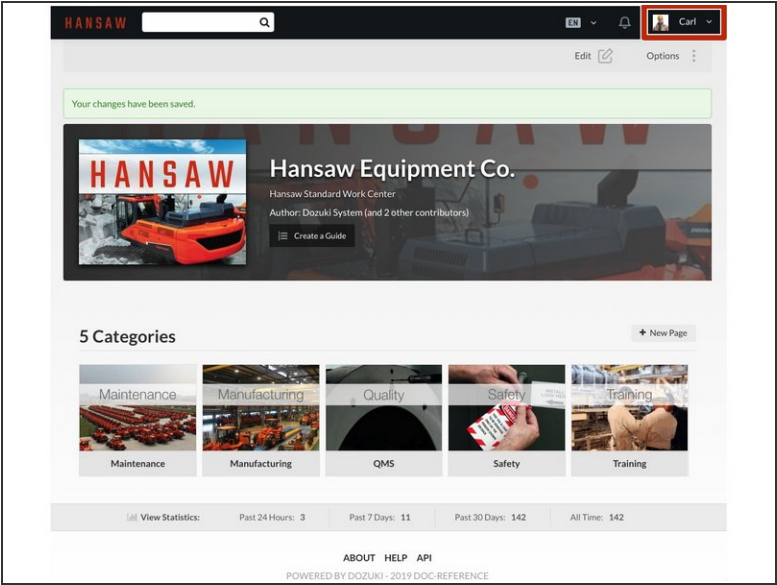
HANSAW

EN

Carl

Edit

Options

Your changes have been saved.

HANSAW

Hansaw Equipment Co.

Hansaw Standard Work Center

Author: Dozuki System (and 2 other contributors)

Create a Guide

5 Categories

+ New Page

Maintenance

Maintenance

Manufacturing

Manufacturing

Quality

QMS

Safety

Safety

Training

Training

View Statistics: Past 24 Hours: 3 Past 7 Days: 11 Past 30 Days: 142 All Time: 142

ABOUT HELP API

POWERED BY DOZUKI - 2019 DOC-REFERENCE